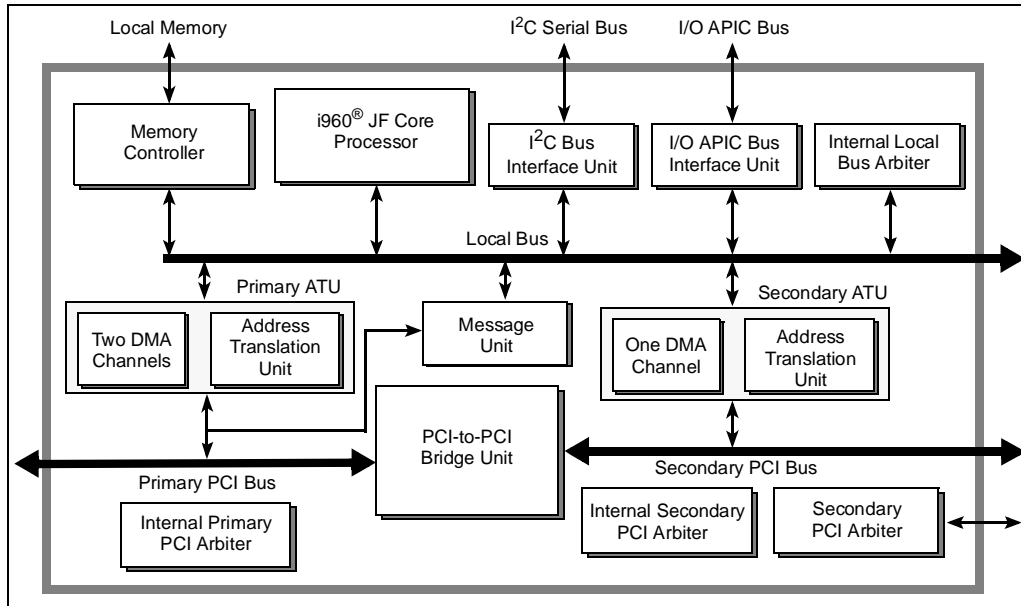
Local Memory

I$^2$C Serial Bus

I/O APIC Bus

Memory Controller

i960$^{®}$ JF Core Processor

I$^2$C Bus Interface Unit

I/O APIC Bus Interface Unit

Internal Local Bus Arbiter

Local Bus

Primary ATU

Two DMA Channels

Address Translation Unit

Message Unit

Secondary ATU

One DMA Channel

Address Translation Unit

PCI-to-PCI Bridge Unit

Secondary PCI Bus

Primary PCI Bus

Internal Primary PCI Arbiter

Internal Secondary PCI Arbiter

Secondary PCI Arbiter